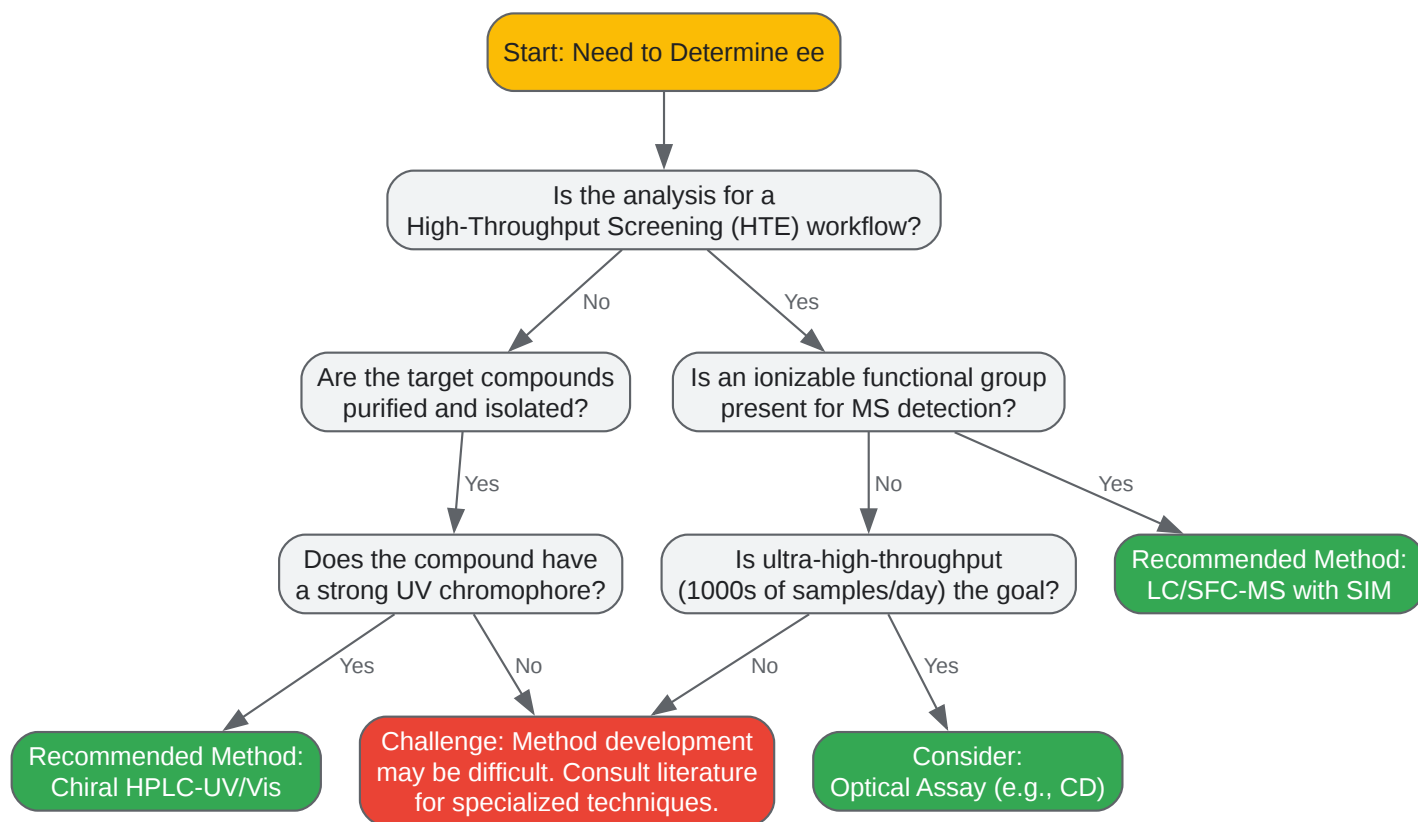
Start: Need to Determine ee

Is the analysis for a High-Throughput Screening (HTE) workflow?

No

Yes

Are the target compounds purified and isolated?

Is an ionizable functional group present for MS detection?

Yes

No

Yes

Does the compound have a strong UV chromophore?

Is ultra-high-throughput (1000s of samples/day) the goal?

Recommended Method: LC/SFC-MS with SIM

Yes

No

No

Yes

Recommended Method: Chiral HPLC-UV/Vis

Challenge: Method development may be difficult. Consult literature for specialized techniques.

Consider: Optical Assay (e.g., CD)